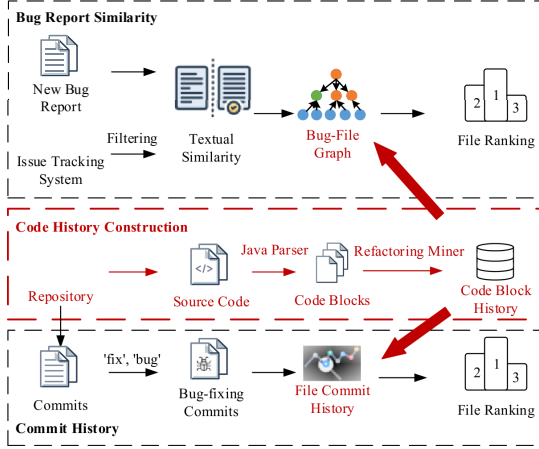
Bug Report Similarity

New Bug Report

Issue Tracking System

Filtering

Textual Similarity

Bug-File Graph

2 1 3

File Ranking

Code History Construction

Repository

Source Code

Java Parser

Code Blocks

Refactoring Miner

Code Block History

Commits

'fix', 'bug'

Bug-fixing Commits

File Commit History

2 1 3

File Ranking

Commit History